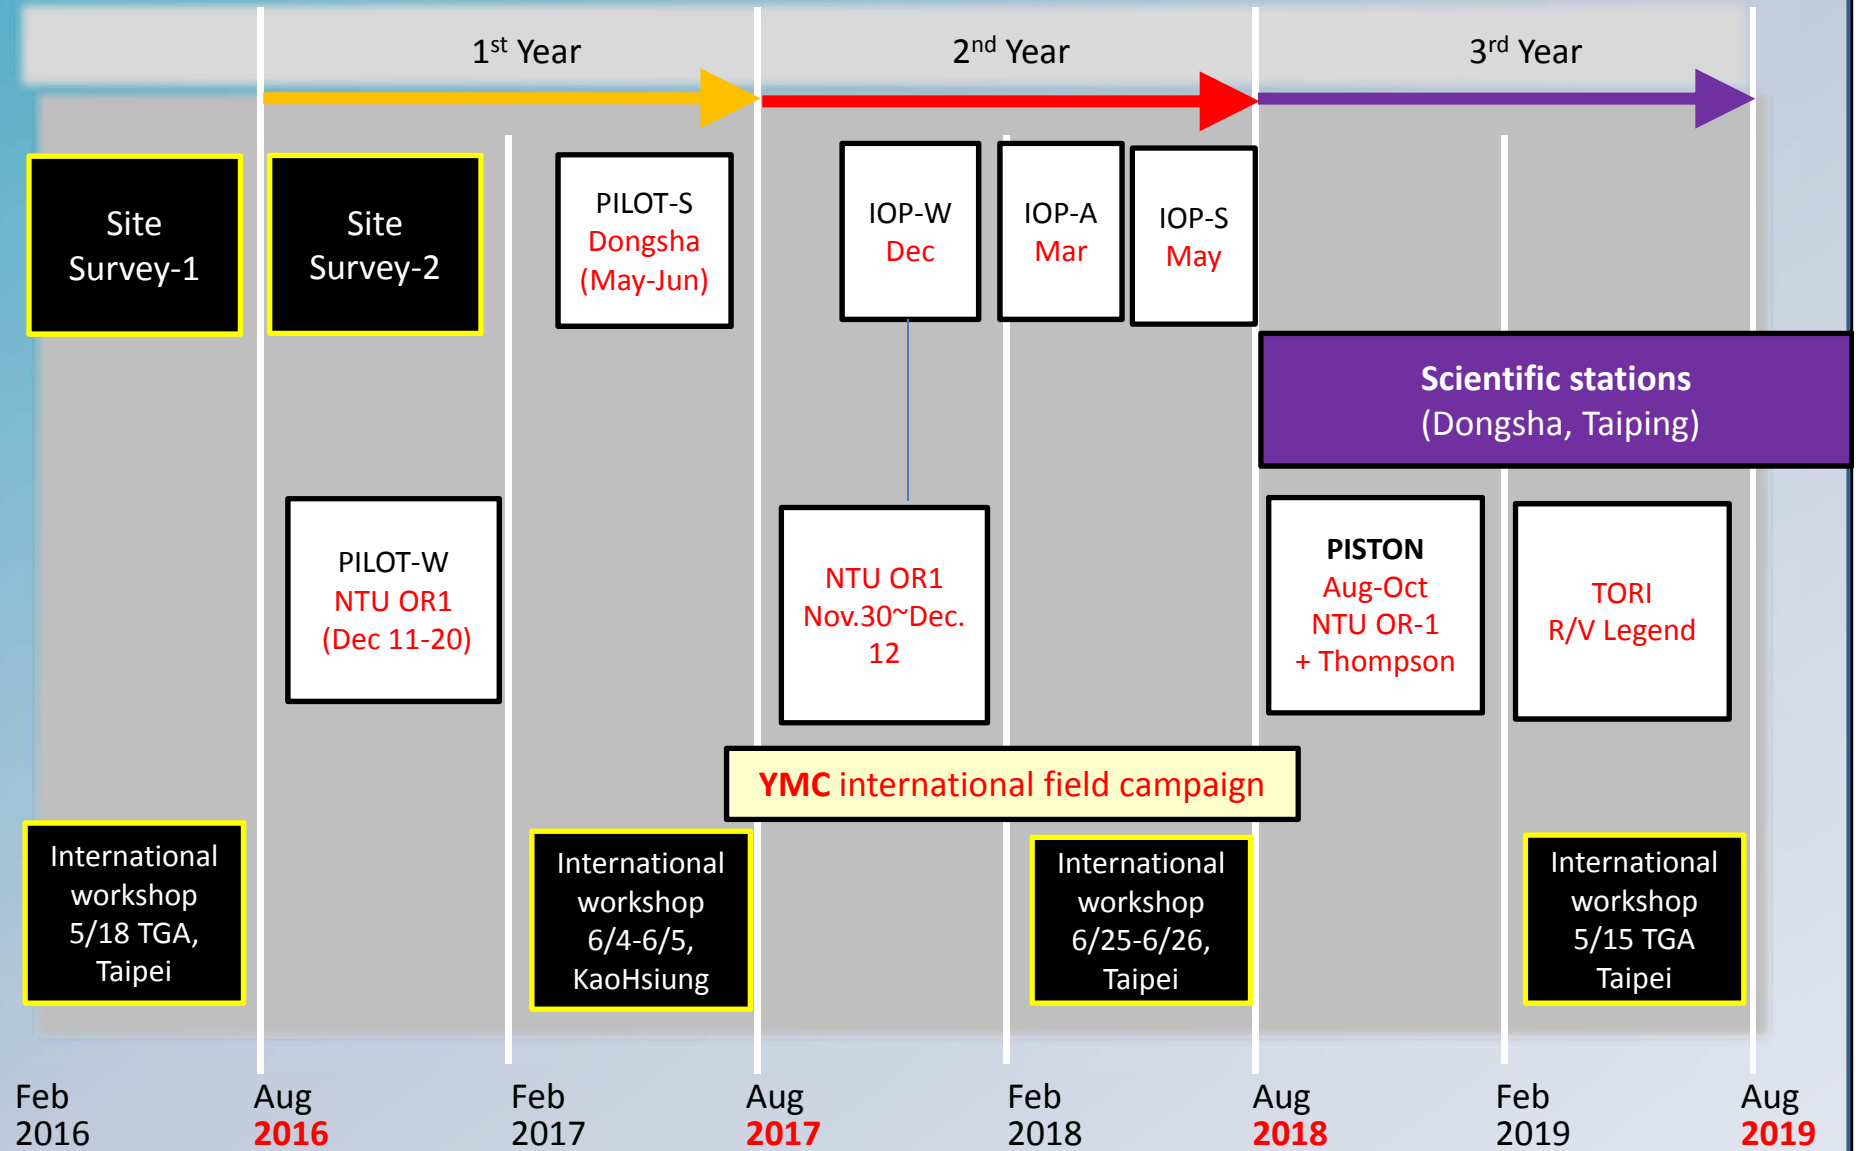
$1^{st}$ Year

$2^{nd}$ Year

$3^{rd}$ Year

Site Survey-1

Site Survey-2

PILOT-S Dongsha (May-Jun)

IOP-W Dec

IOP-A Mar

IOP-S May

Scientific stations (Dongsha, Taiping)

PILOT-W NTU OR1 (Dec 11-20)

NTU OR1 Nov.30~Dec. 12

PISTON Aug-Oct NTU OR-1 + Thompson

TORI R/V Legend

YMC international field campaign

International workshop 5/18 TGA, Taipei

International workshop 6/4-6/5, KaoHsiung

International workshop 6/25-6/26, Taipei

International workshop 5/15 TGA Taipei

Feb 2016

Aug 2016

Feb 2017

Aug 2017

Feb 2018

Aug 2018

Feb 2019

Aug 2019